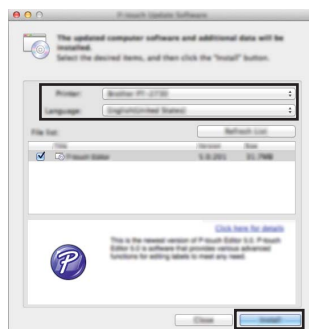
P-touch Update Software

The updated computer software and additional data will be installed.
Select the desired items, and then click the "Install" button.

Printer: Brother PT-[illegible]

Language: English(United States)

File list:

Refresh List

| | Title | Version | Size |
|---|---|---|---|
| ☑ | P-touch Editor | 5.0.201 | 31.7MB |

Click here for details

This is the newest version of P-touch Editor 5.0. P-touch Editor 5.0 is software that provides various advanced functions for editing labels to meet any need.

Close

Install